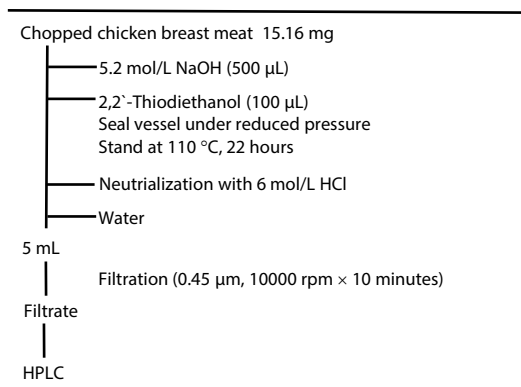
Chopped chicken breast meat 15.16 mg

5.2 mol/L NaOH (500 µL)

2,2`-Thiodiethanol (100 µL)
Seal vessel under reduced pressure
Stand at 110 °C, 22 hours

Neutralization with 6 mol/L HCl

Water

5 mL

Filtration (0.45 µm, 10000 rpm $\times$ 10 minutes)

Filtrate

HPLC